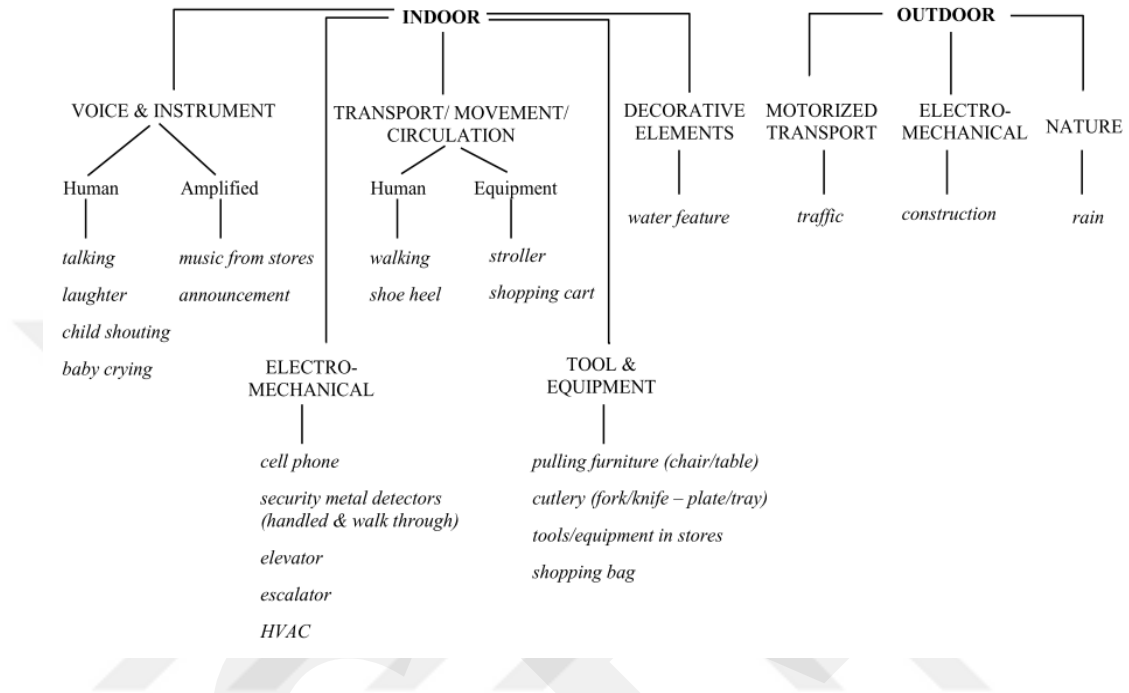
INDOOR

OUTDOOR

VOICE & INSTRUMENT

TRANSPORT/ MOVEMENT/ CIRCULATION

DECORATIVE ELEMENTS

MOTORIZED TRANSPORT

ELECTRO-MECHANICAL

NATURE

Human

Amplified

Human

Equipment

water feature

traffic

construction

rain

talking

laughter

child shouting

baby crying

music from stores

announcement

walking

shoe heel

stroller

shopping cart

ELECTRO-MECHANICAL

cell phone

security metal detectors (handled & walk through)

elevator

escalator

HVAC

TOOL & EQUIPMENT

pulling furniture (chair/table)

cutlery (fork/knife – plate/tray)

tools/equipment in stores

shopping bag